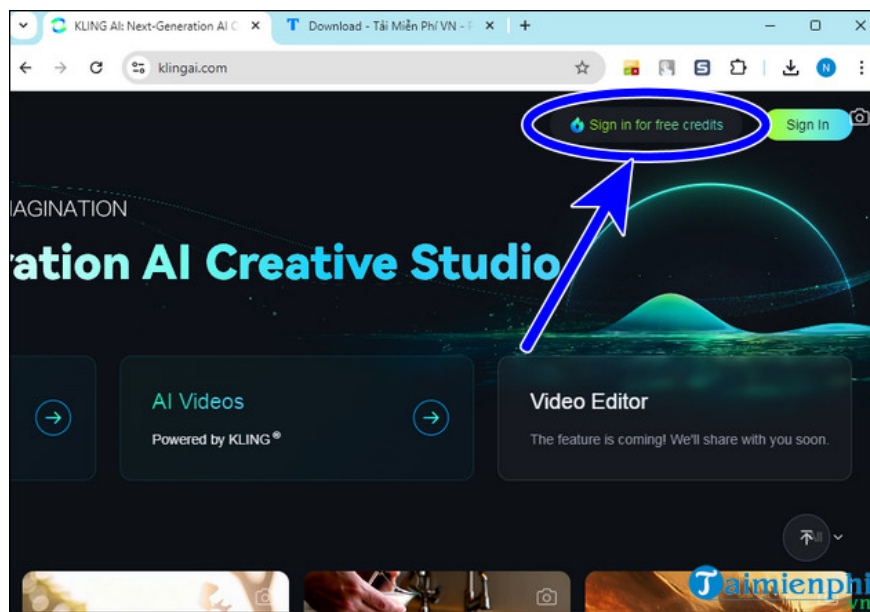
KLING AI: Next-Generation AI C ×
Download - Tải Miễn Phí VN - ×
+
klingai.com
N
Sign in for free credits
Sign In
AGINATION
ration AI Creative Studio
AI Videos
Powered by KLING®
Video Editor
The feature is coming! We'll share with you soon.
Taimienphi
.vn